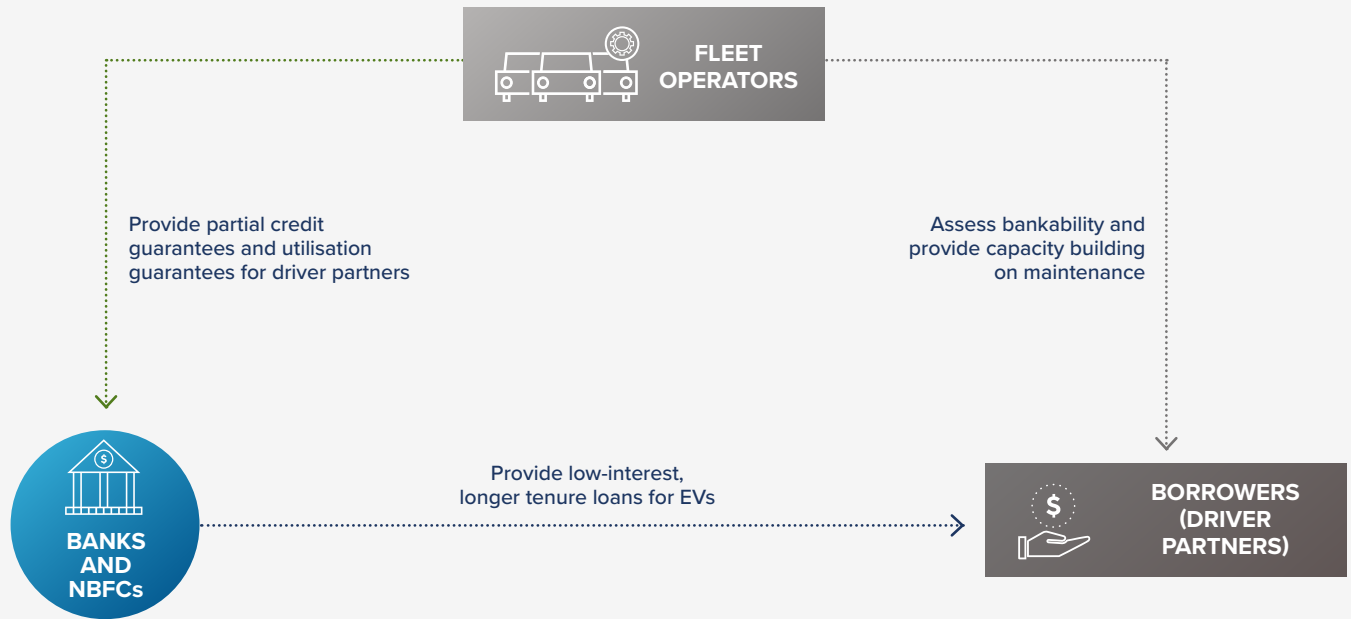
FLEET OPERATORS

Provide partial credit guarantees and utilisation guarantees for driver partners

Assess bankability and provide capacity building on maintenance

$

BANKS AND NBFCs

Provide low-interest, longer tenure loans for EVs

$

BORROWERS (DRIVER PARTNERS)